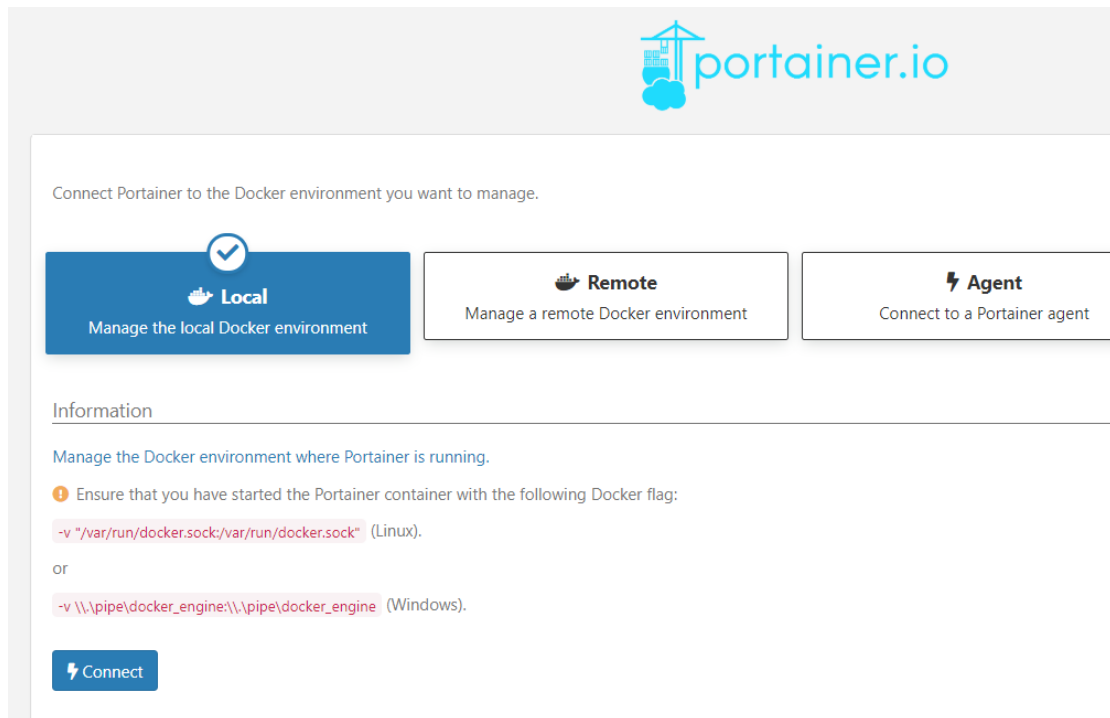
portainer.io

Connect Portainer to the Docker environment you want to manage.

Local
Manage the local Docker environment

Remote
Manage a remote Docker environment

Agent
Connect to a Portainer agent

Information

Manage the Docker environment where Portainer is running.

Ensure that you have started the Portainer container with the following Docker flag:

-v "/var/run/docker.sock:/var/run/docker.sock" (Linux).

or

-v \\.\pipe\docker_engine:\\.\pipe\docker_engine (Windows).

Connect